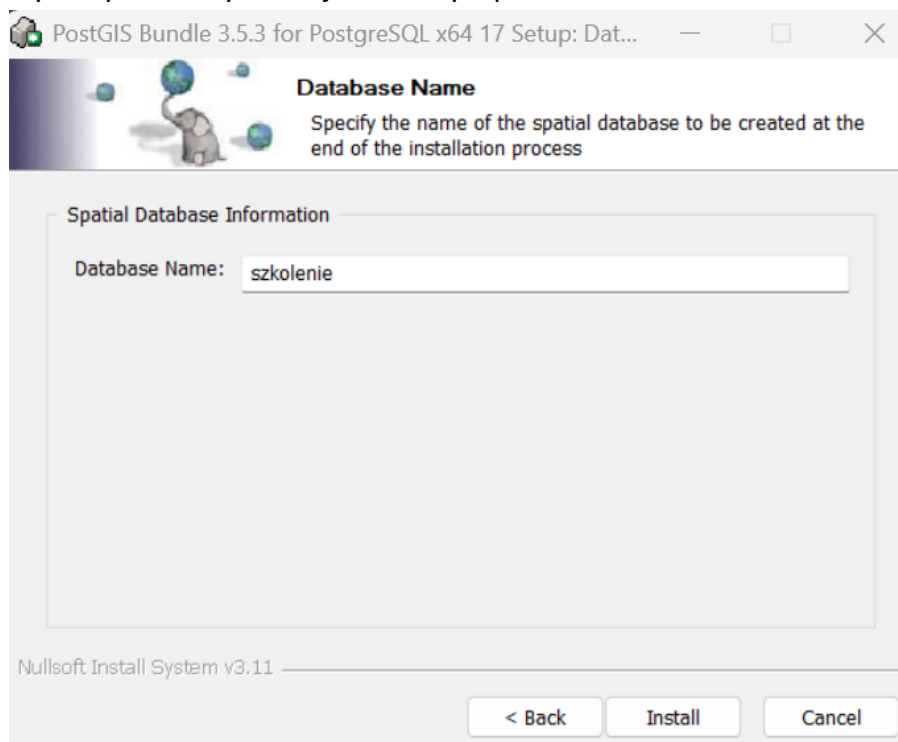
PostGIS Bundle 3.5.3 for PostgreSQL x64 17 Setup: Dat...

Database Name
Specify the name of the spatial database to be created at the end of the installation process

Spatial Database Information

Database Name: szkolenie

Nullsoft Install System v3.11

< Back
Install
Cancel